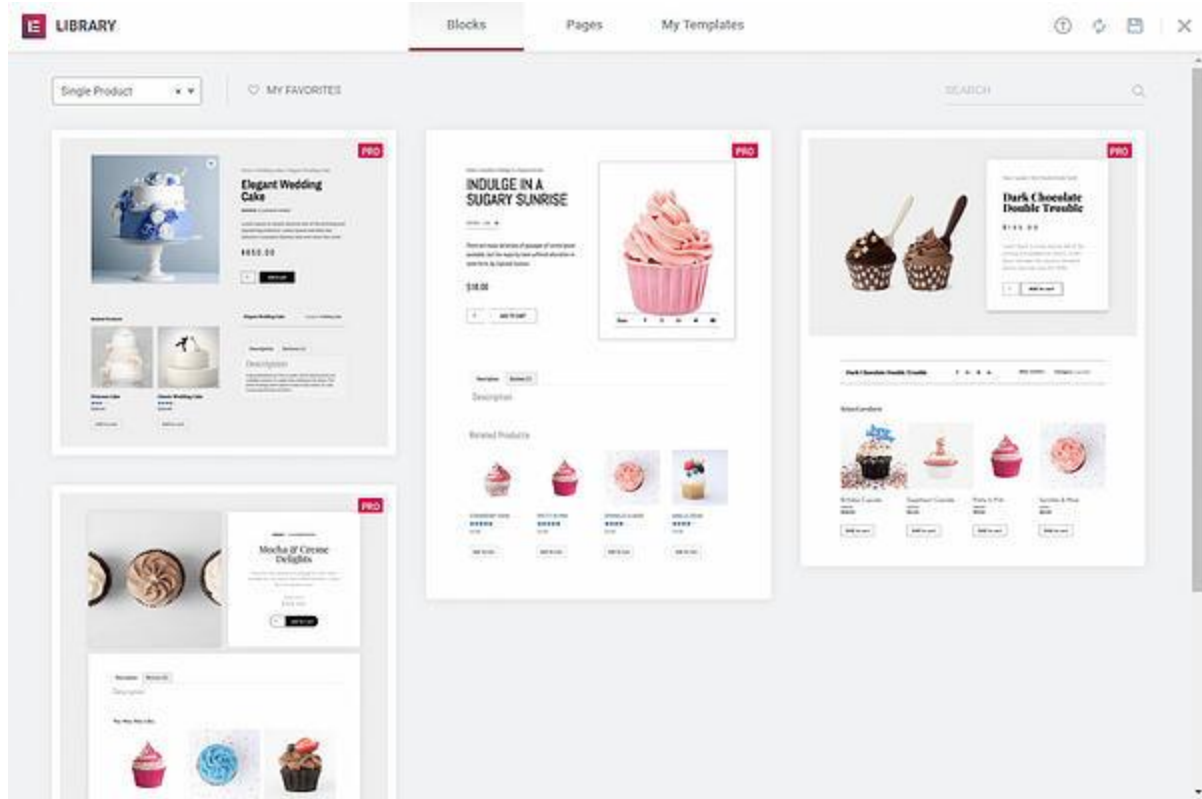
LIBRARY

Blocks

Pages

My Templates

Single Product

MY FAVORITES

SEARCH

PRO

Elegant Wedding Cake

$650.00

Related Products

Description

PRO

INDULGE IN A SUGARY SUNRISE

$18.00

ADD TO CART

Description

Related Products

PRO

Dark Chocolate Double Trouble

Dark Chocolate Double Trouble

Related products

PRO

Mocha & Creme Delights

Description

You May Also Like